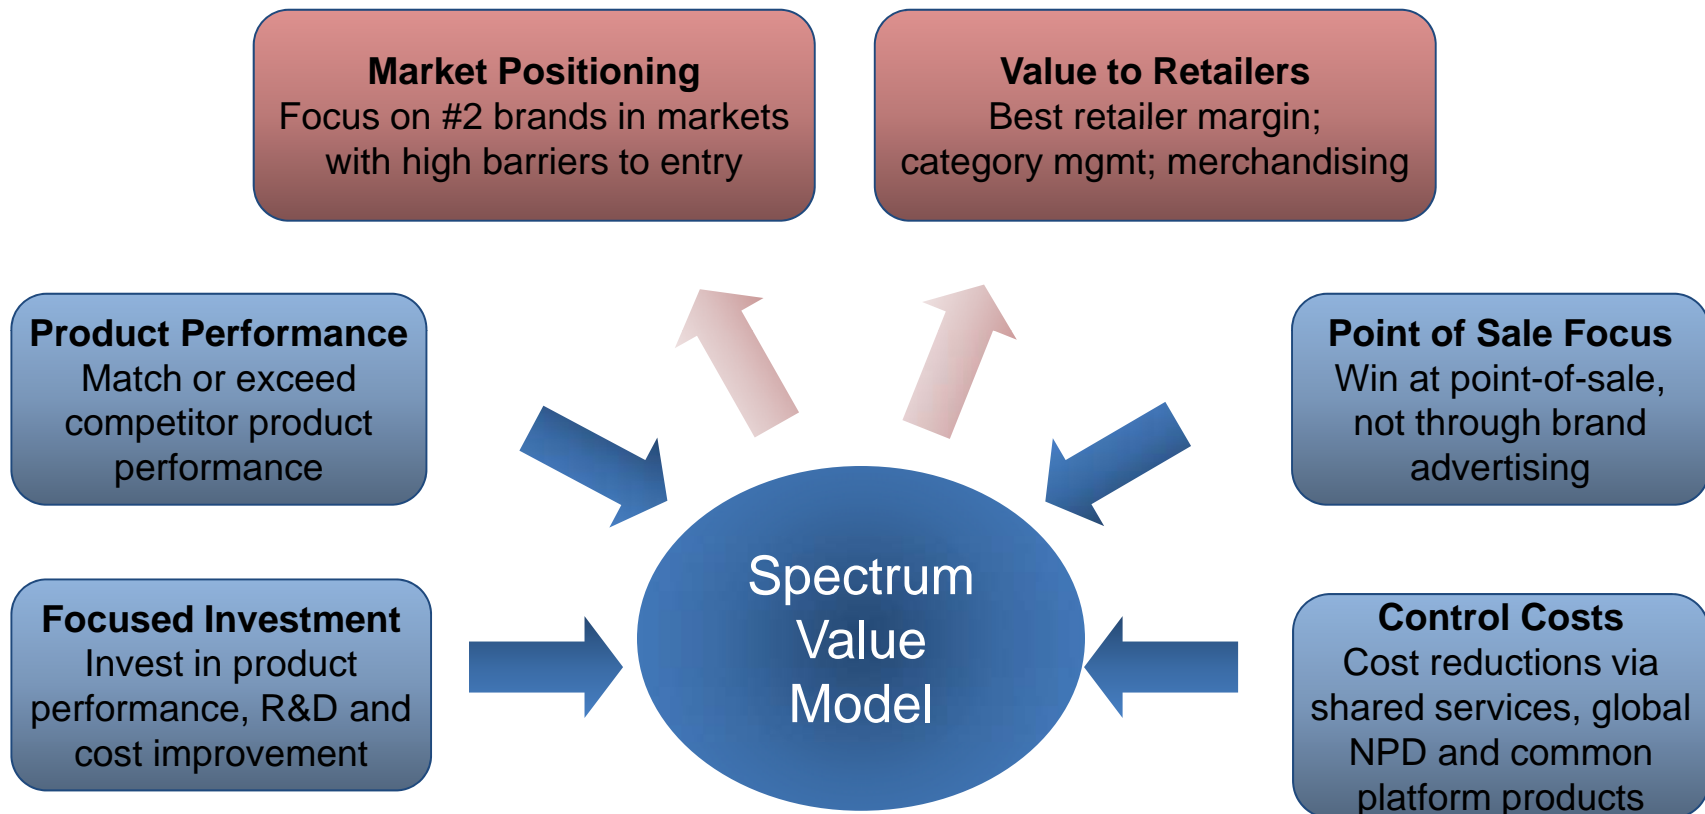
Market Positioning
Focus on #2 brands in markets with high barriers to entry

Value to Retailers
Best retailer margin; category mgmt; merchandising

Product Performance
Match or exceed competitor product performance

Point of Sale Focus
Win at point-of-sale, not through brand advertising

Spectrum Value Model

Focused Investment
Invest in product performance, R&D and cost improvement

Control Costs
Cost reductions via shared services, global NPD and common platform products